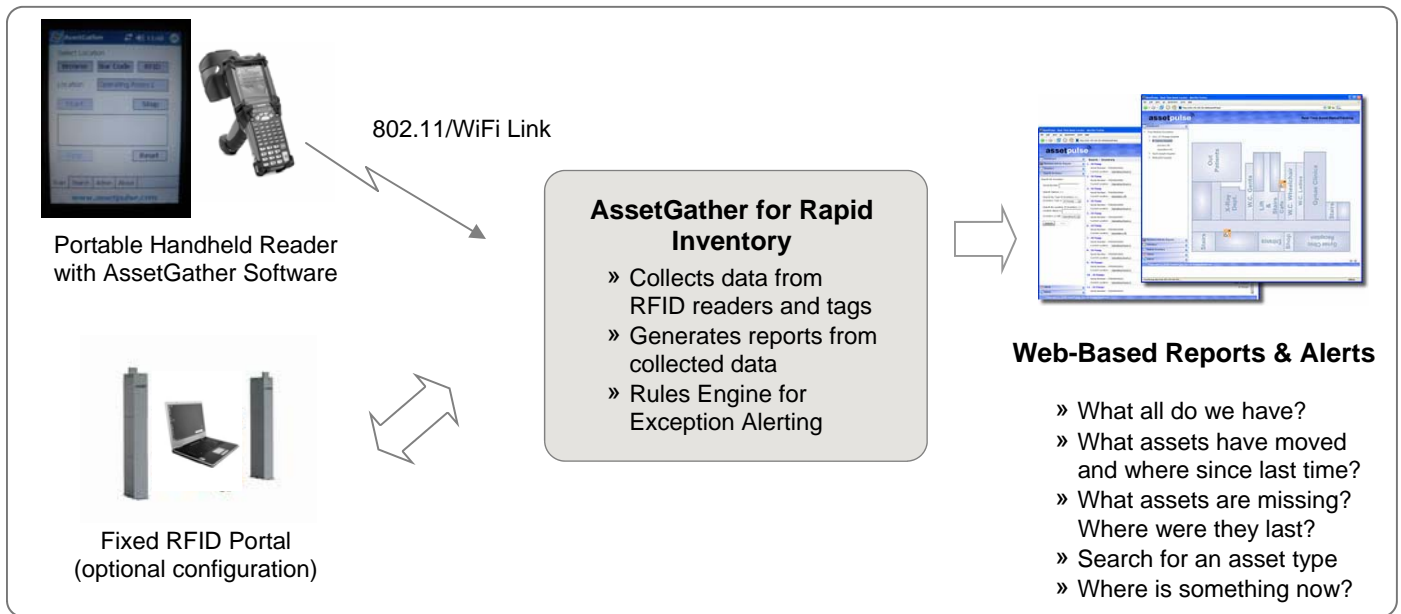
Portable Handheld Reader with AssetGather Software

802.11/WiFi Link

AssetGather for Rapid Inventory

» Collects data from RFID readers and tags
» Generates reports from collected data
» Rules Engine for Exception Alerting

Fixed RFID Portal (optional configuration)

assetpulse

Web-Based Reports & Alerts

» What all do we have?
» What assets have moved and where since last time?
» What assets are missing? Where were they last?
» Search for an asset type
» Where is something now?